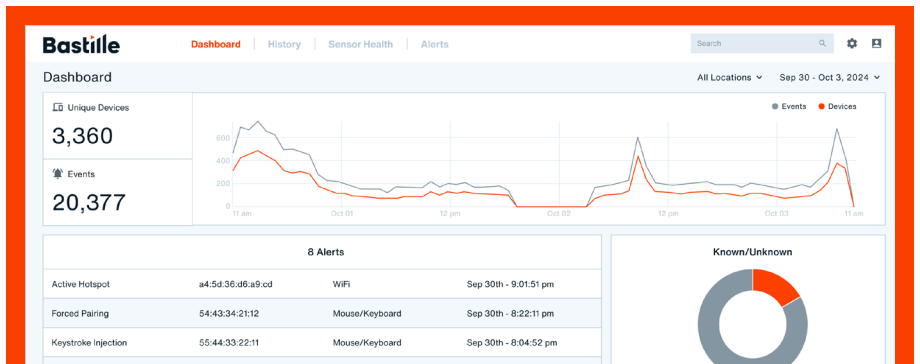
Bastille

Dashboard | History | Sensor Health | Alerts

Search

Dashboard

All Locations

Sep 30 - Oct 3, 2024

Unique Devices

3,360

Events

20,377

Events Devices

600
400
200
0

11 am
Oct 01
12 pm
Oct 02
12 pm
Oct 03
11 am

8 Alerts

| | | | |
|---|---|---|---|
| Active Hotspot | a4:5d:36:d6:a9:cd | WiFi | Sep 30th - 9:01:51 pm |
| Forced Pairing | 54:43:34:21:12 | Mouse/Keyboard | Sep 30th - 8:22:11 pm |
| Keystroke Injection | 55:44:33:22:11 | Mouse/Keyboard | Sep 30th - 8:04:52 pm |

Known/Unknown